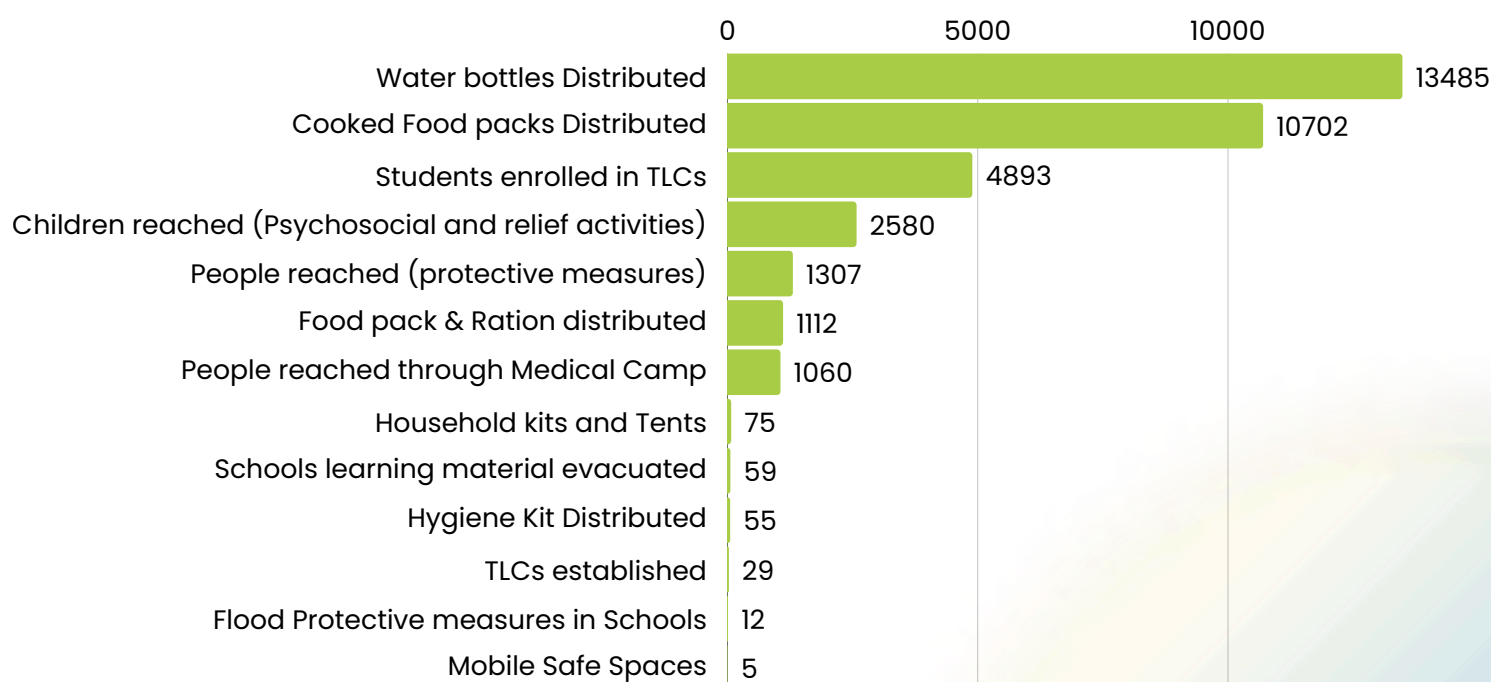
| Category | Value |
|---|---|
| Water bottles Distributed | 13485 |
| Cooked Food packs Distributed | 10702 |
| Students enrolled in TLCs | 4893 |
| Children reached (Psychosocial and relief activities) | 2580 |
| People reached (protective measures) | 1307 |
| Food pack & Ration distributed | 1112 |
| People reached through Medical Camp | 1060 |
| Household kits and Tents | 75 |
| Schools learning material evacuated | 59 |
| Hygiene Kit Distributed | 55 |
| TLCs established | 29 |
| Flood Protective measures in Schools | 12 |
| Mobile Safe Spaces | 5 |

0
5000
10000